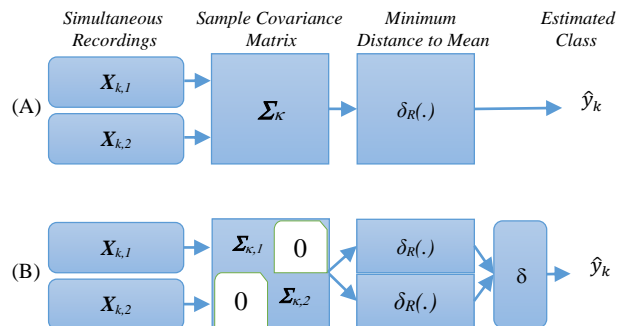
Simultaneous Recordings

Sample Covariance Matrix

Minimum Distance to Mean

Estimated Class

(A)

$\boldsymbol{X}_{k,1}$

$\boldsymbol{X}_{k,2}$

$\boldsymbol{\Sigma}_{K}$

$\delta_R(.)$

$\hat{y}_k$

(B)

$\boldsymbol{X}_{k,1}$

$\boldsymbol{X}_{k,2}$

$\boldsymbol{\Sigma}_{\kappa,1}$

0

0

$\boldsymbol{\Sigma}_{\kappa,2}$

$\delta_R(.)$

$\delta_R(.)$

$\delta$

$\hat{y}_k$